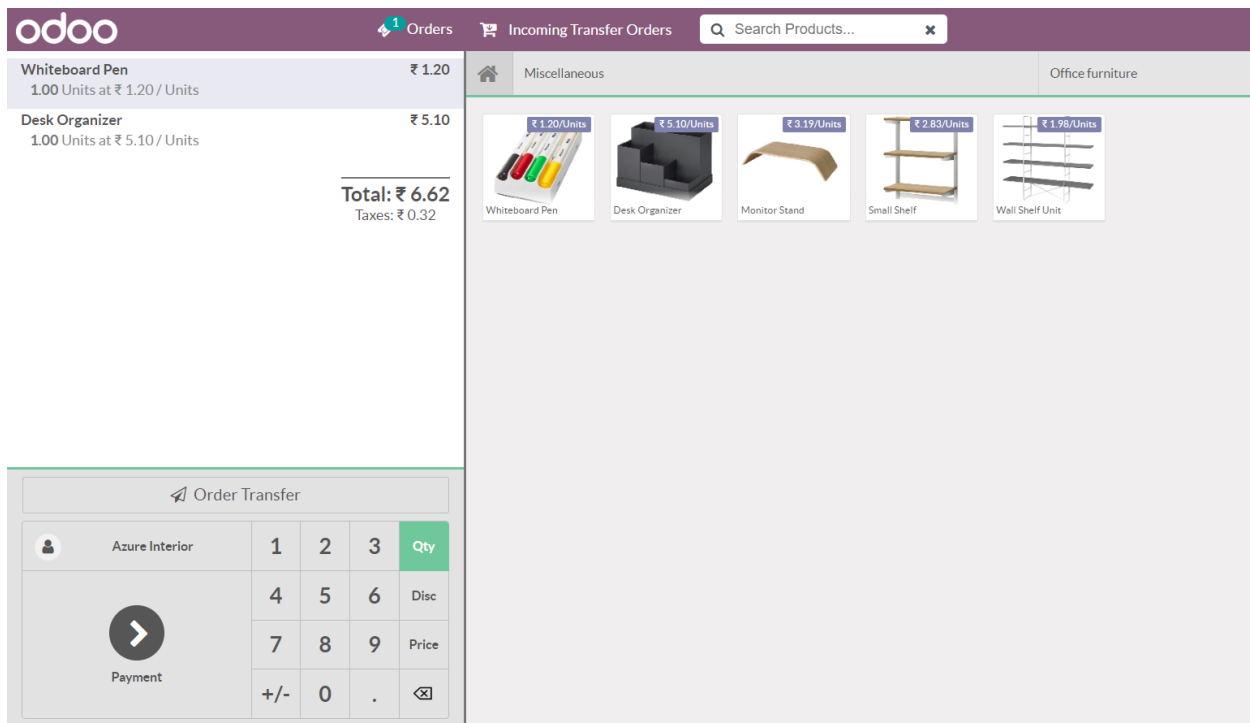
odoo

1 Orders

Incoming Transfer Orders

Search Products...

Whiteboard Pen ₹ 1.20
1.00 Units at ₹ 1.20 / Units

Desk Organizer ₹ 5.10
1.00 Units at ₹ 5.10 / Units

Total: ₹ 6.62
Taxes: ₹ 0.32

Order Transfer

Azure Interior

Payment

| 1 | 2 | 3 | Qty |
|---|---|---|---|
| 4 | 5 | 6 | Disc |
| 7 | 8 | 9 | Price |
| +/- | 0 | . | ⌫ |

Miscellaneous

Office furniture

₹ 1.20/Units
Whiteboard Pen

₹ 5.10/Units
Desk Organizer

₹ 3.19/Units
Monitor Stand

₹ 2.83/Units
Small Shelf

₹ 1.98/Units
Wall Shelf Unit